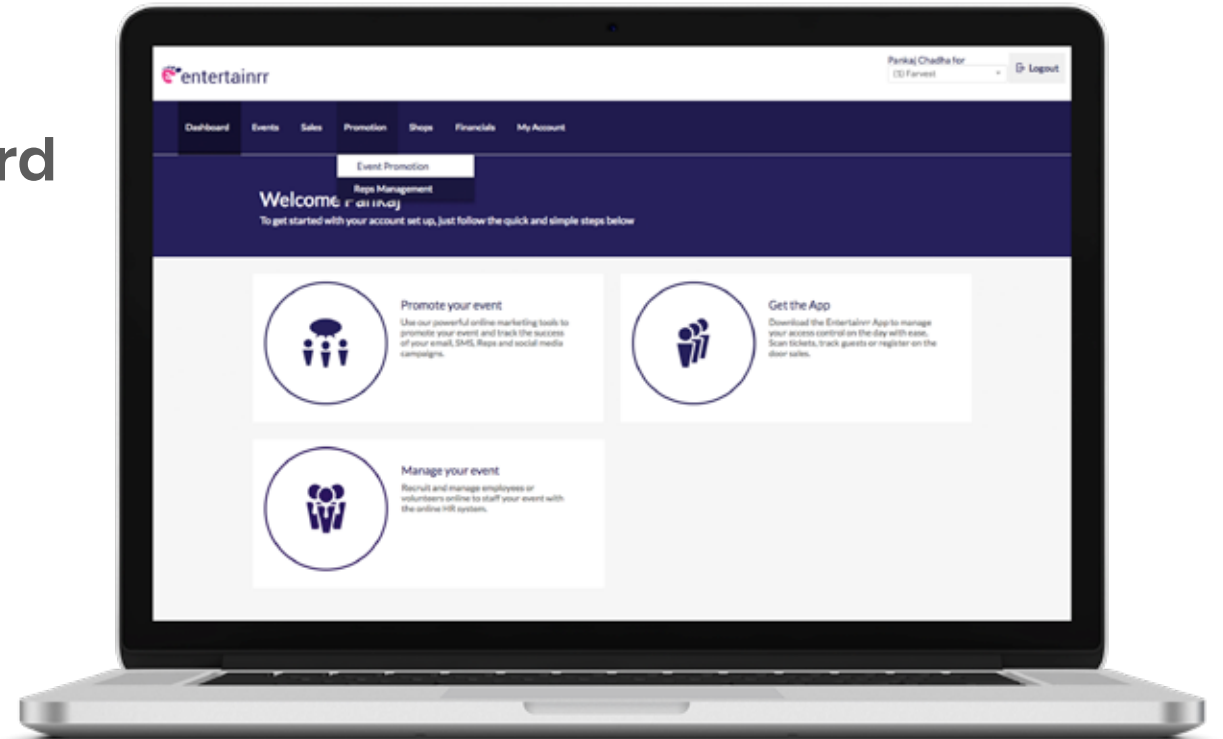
rd

entertainrr

Pankaj Chadha for
(1) Farvest

Logout

Dashboard
Events
Sales
Promotion
Shops
Financials
My Account

Event Promotion
Reps Management

Welcome Pankaj
To get started with your account set up, just follow the quick and simple steps below

Promote your event
Use our powerful online marketing tools to promote your event and track the success of your email, SMS, Reps and social media campaigns.

Get the App
Download the Entertainrr App to manage your access control on the day with ease. Scan tickets, track guests or register on the door sales.

Manage your event
Recruit and manage employees or volunteers online to staff your event with the online HR system.